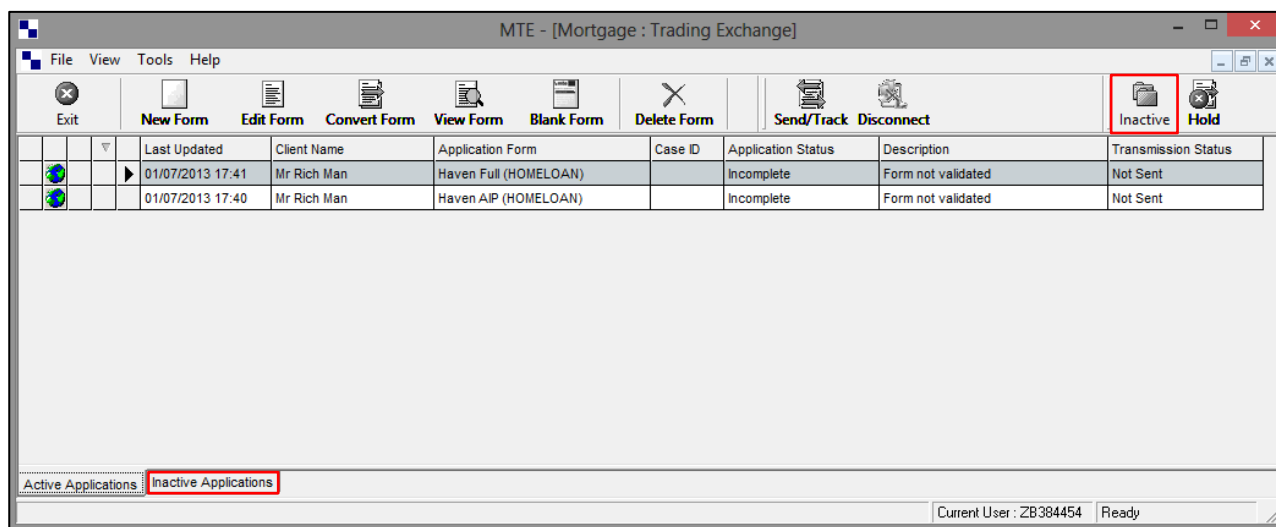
MTE - [Mortgage : Trading Exchange]

File View Tools Help

Exit New Form Edit Form Convert Form View Form Blank Form Delete Form Send/Track Disconnect Inactive Hold

| | | | Last Updated | Client Name | Application Form | Case ID | Application Status | Description | Transmission Status |
|---|---|---|---|---|---|---|---|---|---|
| | | | 01/07/2013 17:41 | Mr Rich Man | Haven Full (HOMELOAN) | | Incomplete | Form not validated | Not Sent |
| | | | 01/07/2013 17:40 | Mr Rich Man | Haven AIP (HOMELOAN) | | Incomplete | Form not validated | Not Sent |

Active Applications Inactive Applications

Current User : ZB384454 Ready